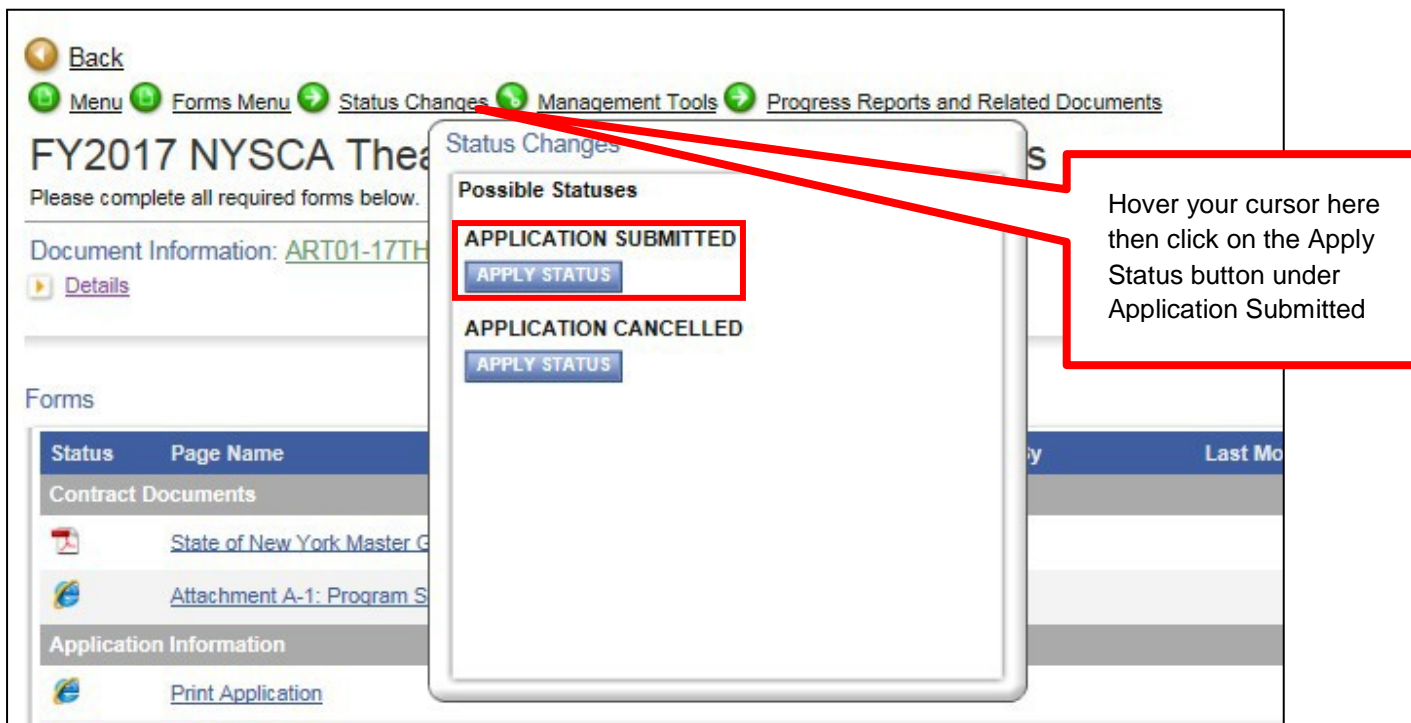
Back

Menu Forms Menu Status Changes Management Tools Progress Reports and Related Documents

FY2017 NYSCA Thea

s

Please complete all required forms below.

Document Information: ART01-17TH

Details

Status Changes

Possible Statuses

APPLICATION SUBMITTED

APPLY STATUS

APPLICATION CANCELLED

APPLY STATUS

Hover your cursor here then click on the Apply Status button under Application Submitted

Forms

| Status | Page Name | y | Last Mo |
|---|---|---|---|
| Contract Documents | | | |
| | State of New York Master G | | |
| | Attachment A-1: Program S | | |
| Application Information | | | |
| | Print Application | | |